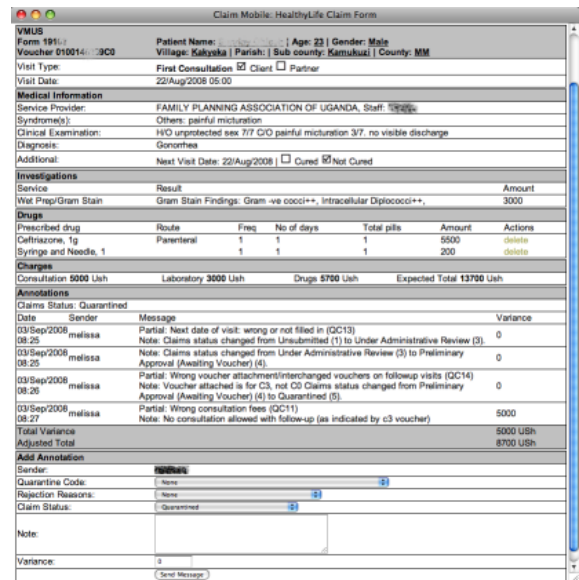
Claim Mobile: HealthyLife Claim Form

VMUS
Form 1916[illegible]
Voucher 010014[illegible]9C0

Patient Name: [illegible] | Age: 23 | Gender: Male
Village: Kakyeka | Parish: | Sub county: Kamukuzi | County: MM

Visit Type: First Consultation ☑ Client ☐ Partner
Visit Date: 22/Aug/2008 05:00

Medical Information
Service Provider: FAMILY PLANNING ASSOCIATION OF UGANDA, Staff: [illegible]
Syndrome(s): Others: painful micturation
Clinical Examination: H/O unprotected sex 7/7 C/O painful micturation 3/7. no visible discharge
Diagnosis: Gonorrhea
Additional: Next Visit Date: 22/Aug/2008 | ☐ Cured ☑ Not Cured

Investigations
| Service | Result | Amount |
|---|---|---|
| Wet Prep/Gram Stain | Gram Stain Findings: Gram -ve cocci++, Intracellular Diplococci++, | 3000 |

Drugs
| Prescribed drug | Route | Freq | No of days | Total pills | Amount | Actions |
|---|---|---|---|---|---|---|
| Ceftriazone, 1g | Parenteral | 1 | 1 | 1 | 5500 | delete |
| Syringe and Needle, 1 | | 1 | 1 | 1 | 200 | delete |

Charges
Consultation 5000 Ush  Laboratory 3000 Ush  Drugs 5700 Ush  Expected Total 13700 Ush

Annotations
Claims Status: Quarantined
| Date | Sender | Message | Variance |
|---|---|---|---|
| 03/Sep/2008 08:25 | melissa | Partial: Next date of visit: wrong or not filled in (QC13) Note: Claims status changed from Unsubmitted (1) to Under Administrative Review (3). | 0 |
| 03/Sep/2008 08:25 | melissa | Note: Claims status changed from Under Administrative Review (3) to Preliminary Approval (Awaiting Voucher) (4). | 0 |
| 03/Sep/2008 08:26 | melissa | Partial: Wrong voucher attachment/interchanged vouchers on followup visits (QC14) Note: Voucher attached is for C3, not C0 Claims status changed from Preliminary Approval (Awaiting Voucher) (4) to Quarantined (5). | 0 |
| 03/Sep/2008 08:27 | melissa | Partial: Wrong consultation fees (QC11) Note: No consultation allowed with follow-up (as indicated by c3 voucher) | 5000 |
| Total Variance | | | 5000 USh |
| Adjusted Total | | | 8700 USh |

Add Annotation
Sender: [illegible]
Quarantine Code: None
Rejection Reasons: None
Claim Status: Quarantined
Note:
Variance: 0
Send Message